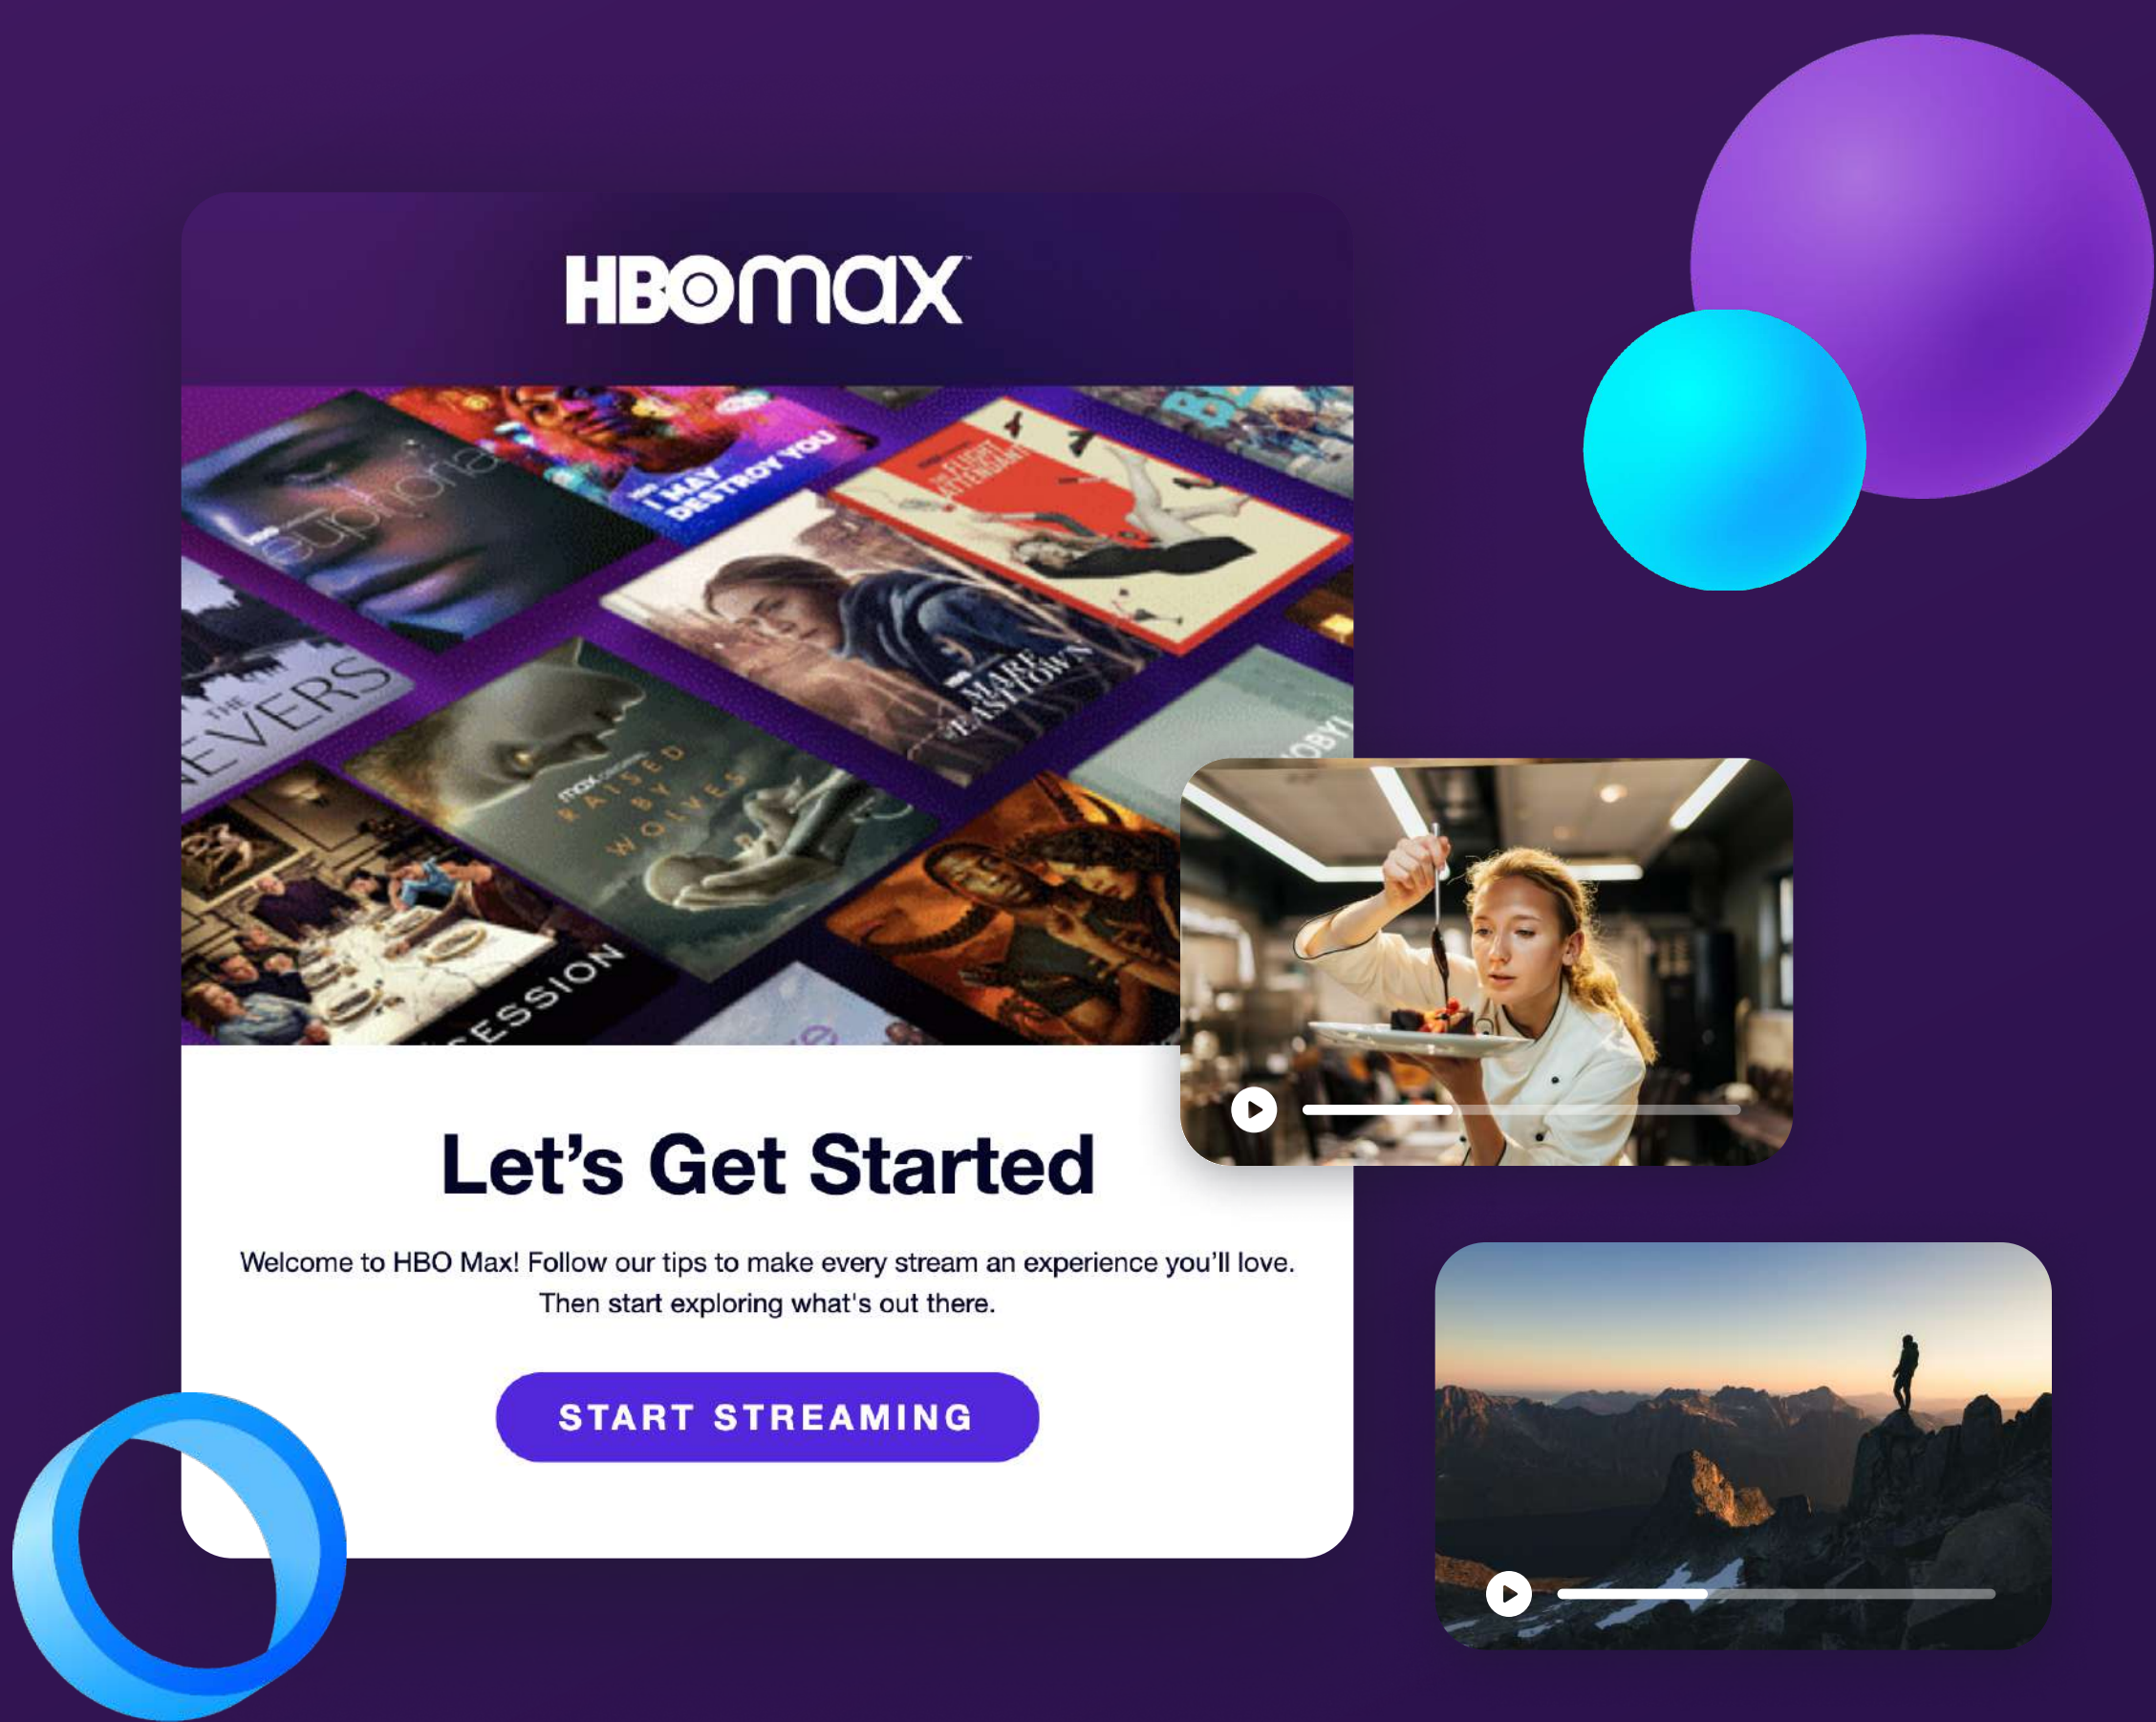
HBOmax

euphoria

I MAY DESTROY YOU

THE FLIGHT ATTENDANT

MARE OF EASTTOWN

THE NEVERS

RAISED BY WOLVES

SUCCESSION

Let's Get Started

Welcome to HBO Max! Follow our tips to make every stream an experience you'll love. Then start exploring what's out there.

START STREAMING